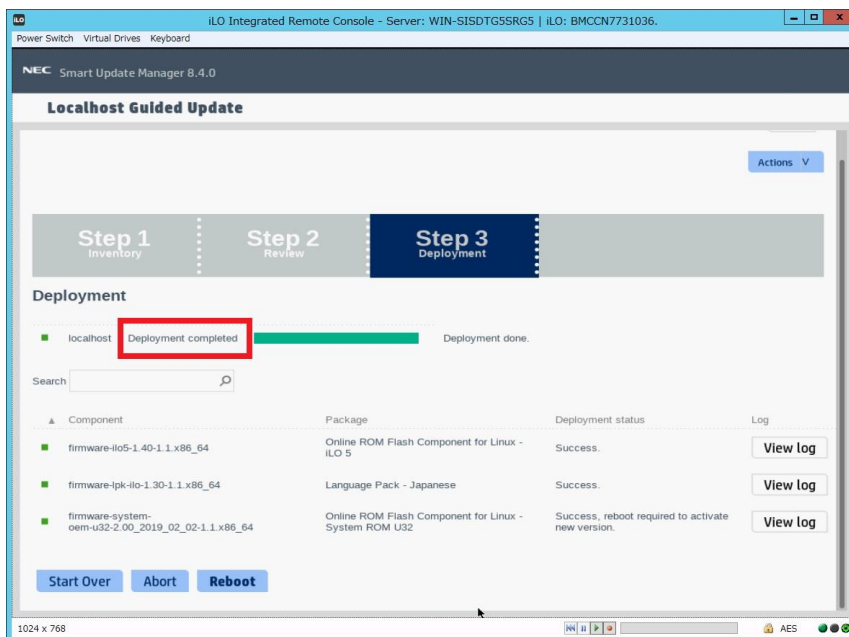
iLO Integrated Remote Console - Server: WIN-SISDTG5SRG5 | iLO: BMCCN7731036.

Power Switch Virtual Drives Keyboard

NEC Smart Update Manager 8.4.0

Localhost Guided Update

Actions V

Step 1
Inventory

Step 2
Review

Step 3
Deployment

Deployment

localhost Deployment completed Deployment done.

Search

| Component | Package | Deployment status | Log |
|---|---|---|---|
| firmware-ilo5-1.40-1.1.x86_64 | Online ROM Flash Component for Linux - iLO 5 | Success. | View log |
| firmware-lpk-ilo-1.30-1.1.x86_64 | Language Pack - Japanese | Success. | View log |
| firmware-system-oem-u32-2.00_2019_02_02-1.1.x86_64 | Online ROM Flash Component for Linux - System ROM U32 | Success, reboot required to activate new version. | View log |

Start Over Abort Reboot

1024 x 768

AES